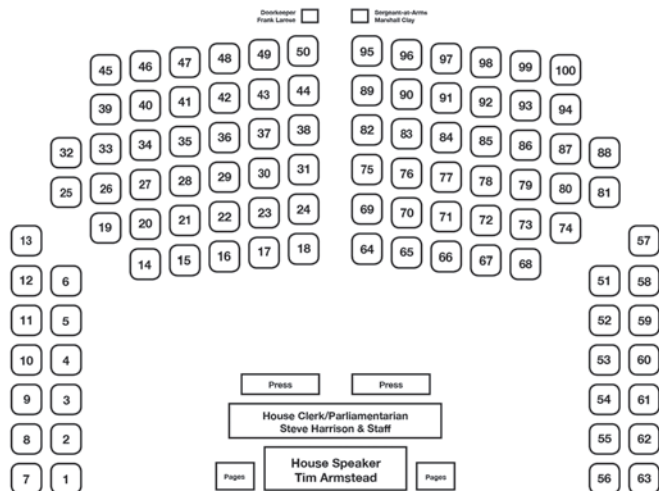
Doorkeeper
Frank Larese

Sergeant-at-Arms
Marshall Clay

45 46 47 48 49 50
39 40 41 42 43 44
32 33 34 35 36 37 38
25 26 27 28 29 30 31
19 20 21 22 23 24
14 15 16 17 18

95 96 97 98 99 100
89 90 91 92 93 94
82 83 84 85 86 87 88
75 76 77 78 79 80 81
69 70 71 72 73 74
64 65 66 67 68

13
12 6
11 5
10 4
9 3
8 2
7 1

57
51 58
52 59
53 60
54 61
55 62
56 63

Press
Press

House Clerk/Parliamentarian
Steve Harrison & Staff

Pages
House Speaker
Tim Armstead
Pages